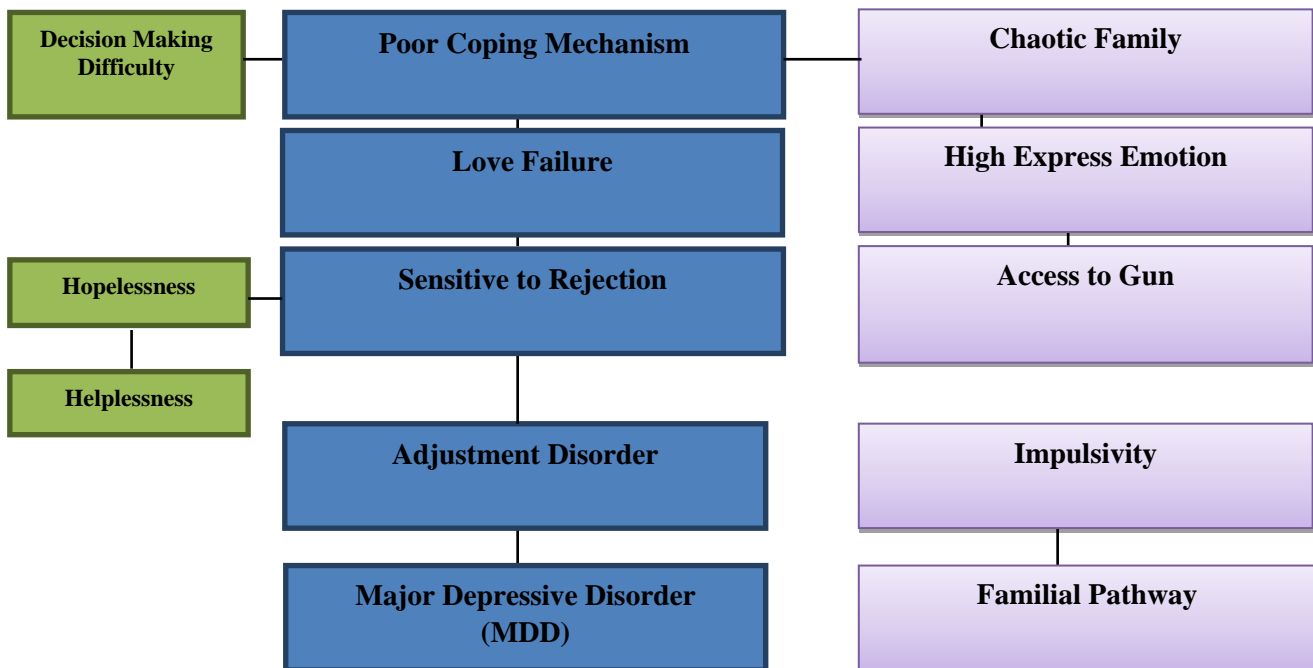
Decision Making Difficulty

Poor Coping Mechanism

Chaotic Family

Love Failure

High Express Emotion

Hopelessness

Sensitive to Rejection

Access to Gun

Helplessness

Adjustment Disorder

Impulsivity

Major Depressive Disorder (MDD)

Familial Pathway